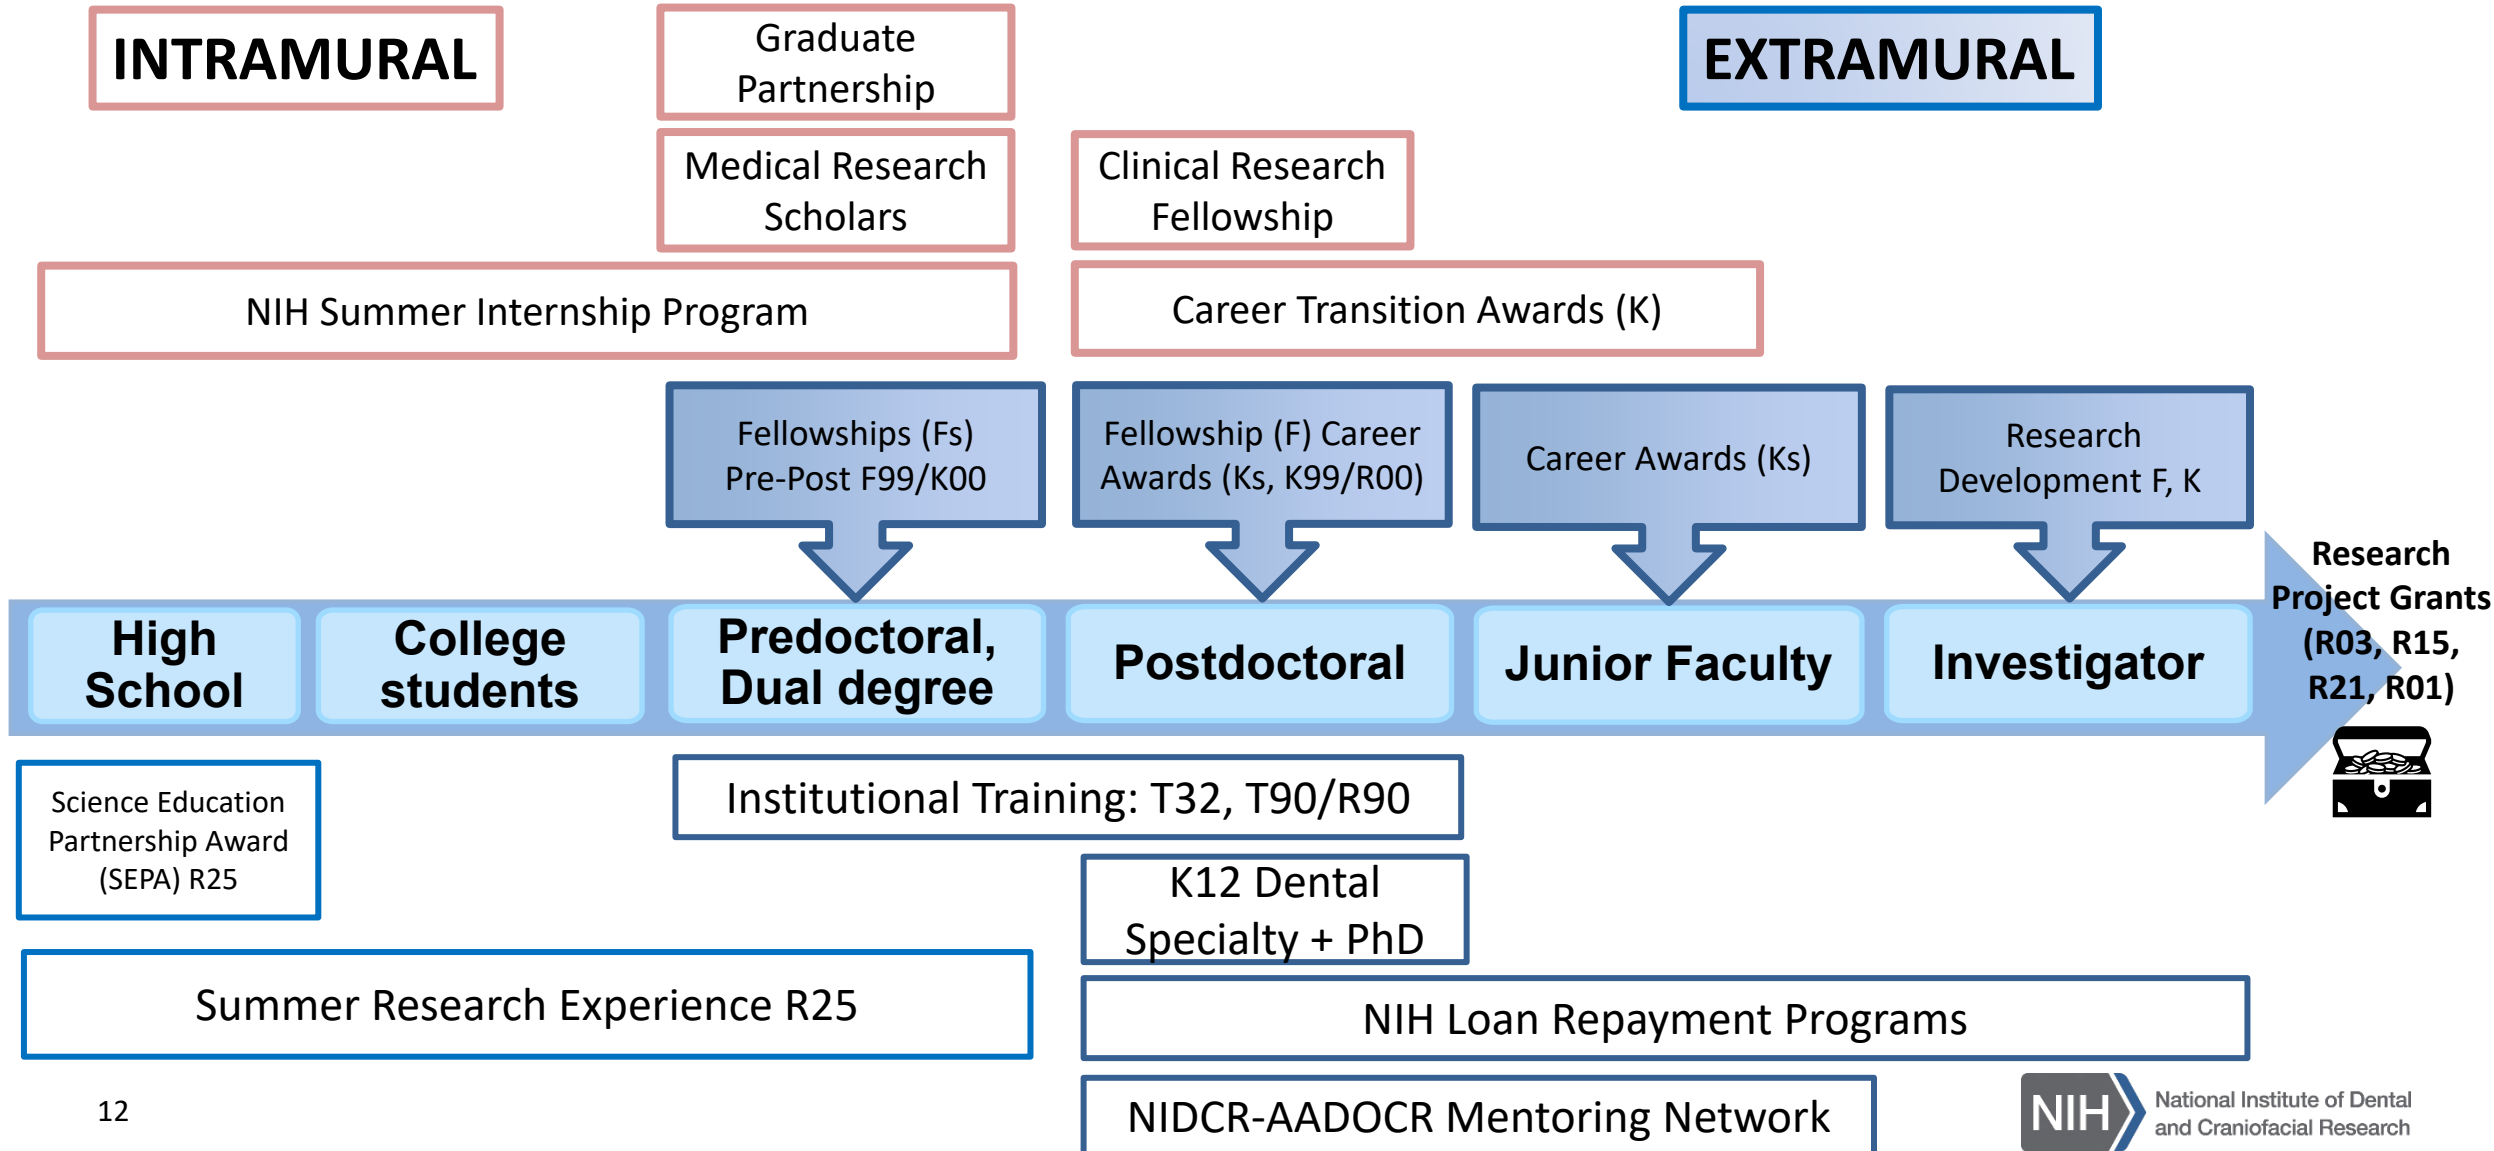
INTRAMURAL

Graduate Partnership

EXTRAMURAL

Medical Research Scholars

Clinical Research Fellowship

NIH Summer Internship Program

Career Transition Awards (K)

Fellowships (Fs) Pre-Post F99/K00

Fellowship (F) Career Awards (Ks, K99/R00)

Career Awards (Ks)

Research Development F, K

Research Project Grants (R03, R15, R21, R01)

High School

College students

Predoctoral, Dual degree

Postdoctoral

Junior Faculty

Investigator

Science Education Partnership Award (SEPA) R25

Institutional Training: T32, T90/R90

K12 Dental Specialty + PhD

Summer Research Experience R25

NIH Loan Repayment Programs

12

NIDCR-AADOCR Mentoring Network

NIH National Institute of Dental and Craniofacial Research